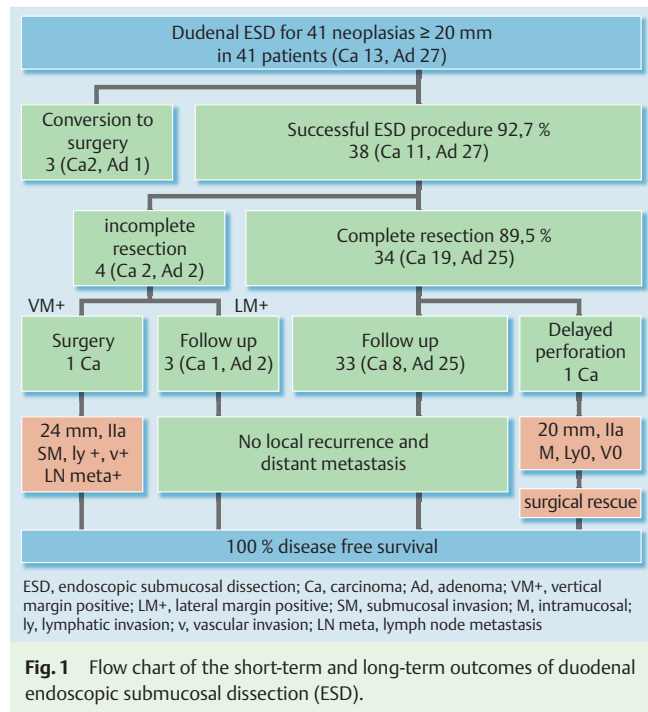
Dudenal ESD for 41 neoplasias ≥ 20 mm in 41 patients (Ca 13, Ad 27)

Conversion to surgery 3 (Ca2, Ad 1)

Successful ESD procedure 92,7 % 38 (Ca 11, Ad 27)

incomplete resection 4 (Ca 2, Ad 2)

Complete resection 89,5 % 34 (Ca 19, Ad 25)

VM+

LM+

Surgery 1 Ca

Follow up 3 (Ca 1, Ad 2)

Follow up 33 (Ca 8, Ad 25)

Delayed perforation 1 Ca

24 mm, IIa SM, ly +, v+ LN meta+

No local recurrence and distant metastasis

20 mm, IIa M, Ly0, V0

surgical rescue

100 % disease free survival

ESD, endoscopic submucosal dissection; Ca, carcinoma; Ad, adenoma; VM+, vertical margin positive; LM+, lateral margin positive; SM, submucosal invasion; M, intramucosal; ly, lymphatic invasion; v, vascular invasion; LN meta, lymph node metastasis

Fig. 1 Flow chart of the short-term and long-term outcomes of duodenal endoscopic submucosal dissection (ESD).